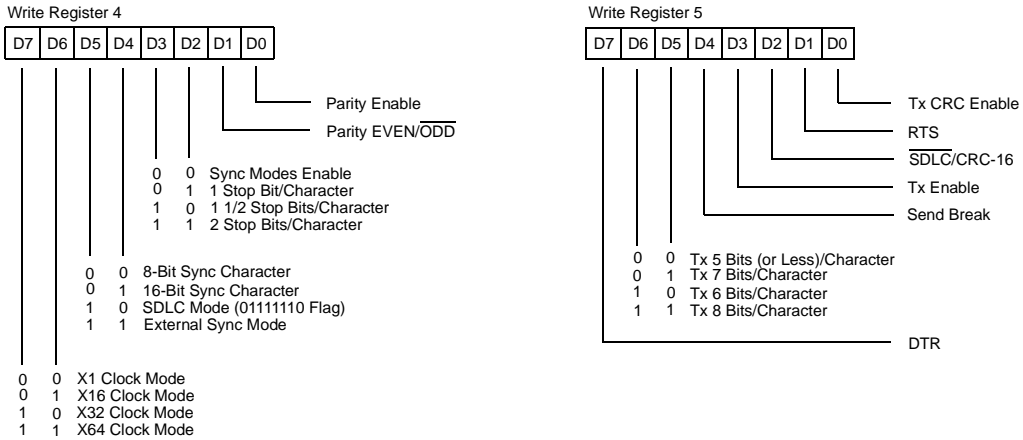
Write Register 4

D7 D6 D5 D4 D3 D2 D1 D0

Parity Enable
Parity EVEN/$\overline{\text{ODD}}$

0 0 Sync Modes Enable
0 1 1 Stop Bit/Character
1 0 1 1/2 Stop Bits/Character
1 1 2 Stop Bits/Character

0 0 8-Bit Sync Character
0 1 16-Bit Sync Character
1 0 SDLC Mode (01111110 Flag)
1 1 External Sync Mode

0 0 X1 Clock Mode
0 1 X16 Clock Mode
1 0 X32 Clock Mode
1 1 X64 Clock Mode

Write Register 5

D7 D6 D5 D4 D3 D2 D1 D0

Tx CRC Enable
RTS
$\overline{\text{SDLC}}$/CRC-16
Tx Enable
Send Break

0 0 Tx 5 Bits (or Less)/Character
0 1 Tx 7 Bits/Character
1 0 Tx 6 Bits/Character
1 1 Tx 8 Bits/Character

DTR